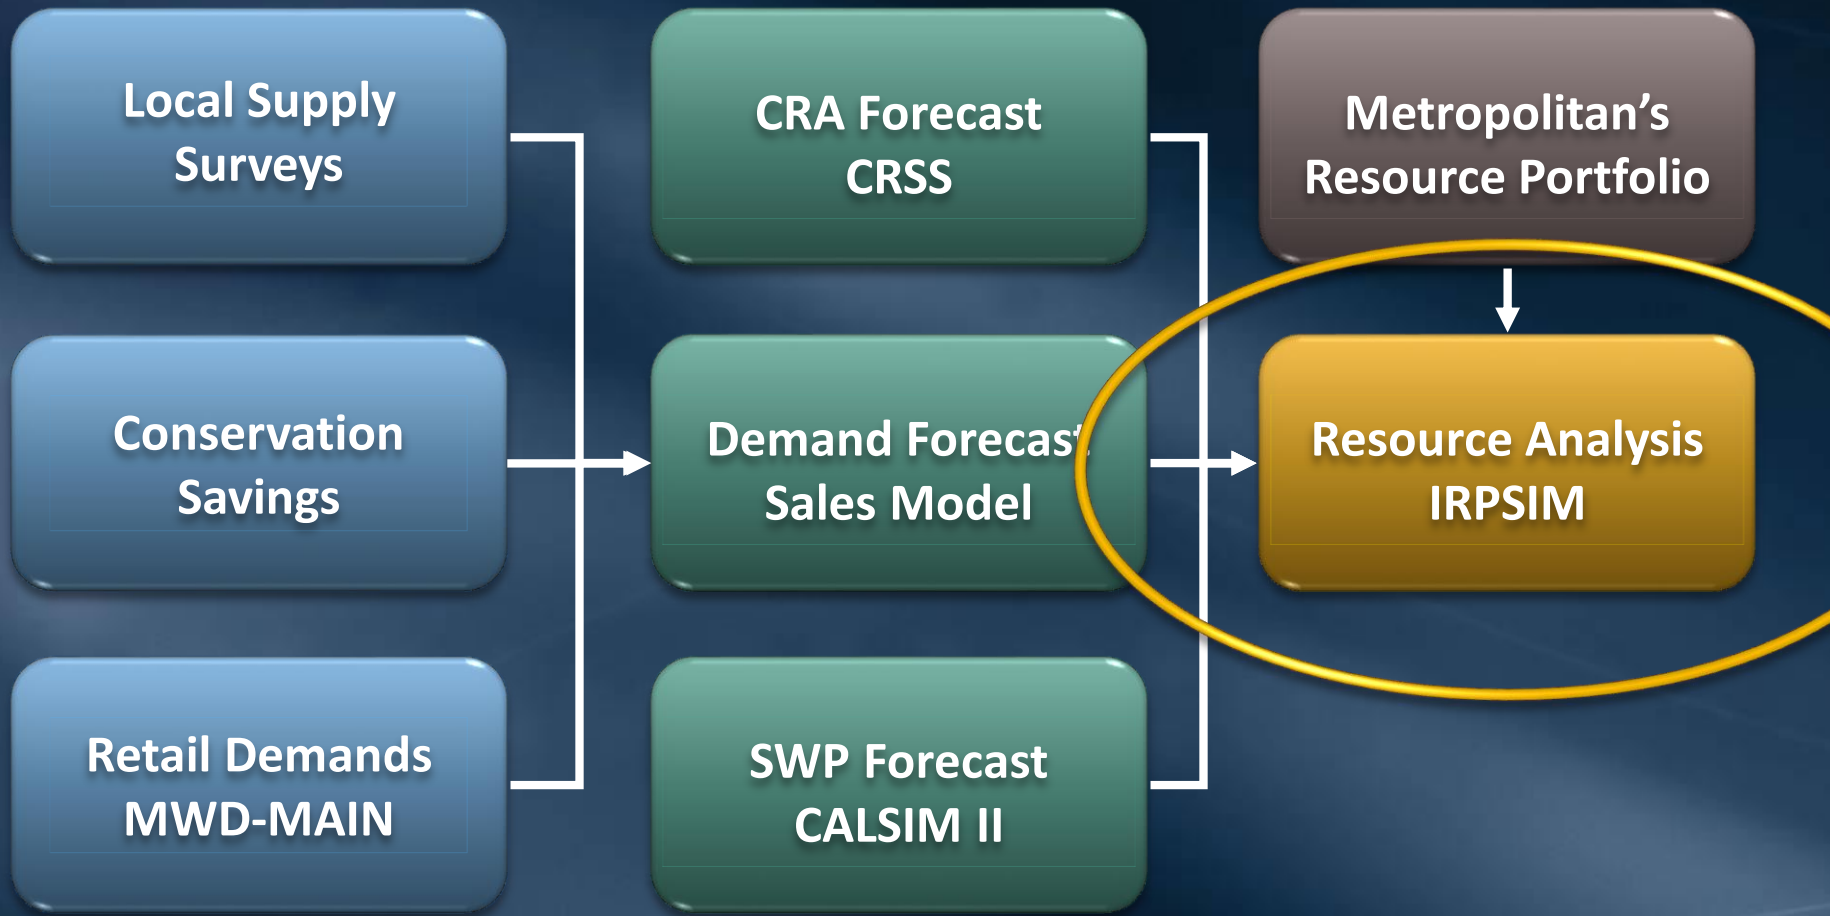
Local Supply Surveys

Conservation Savings

Retail Demands MWD-MAIN

CRA Forecast CRSS

Demand Forecast Sales Model

SWP Forecast CALSIM II

Metropolitan’s Resource Portfolio

Resource Analysis IRPSIM